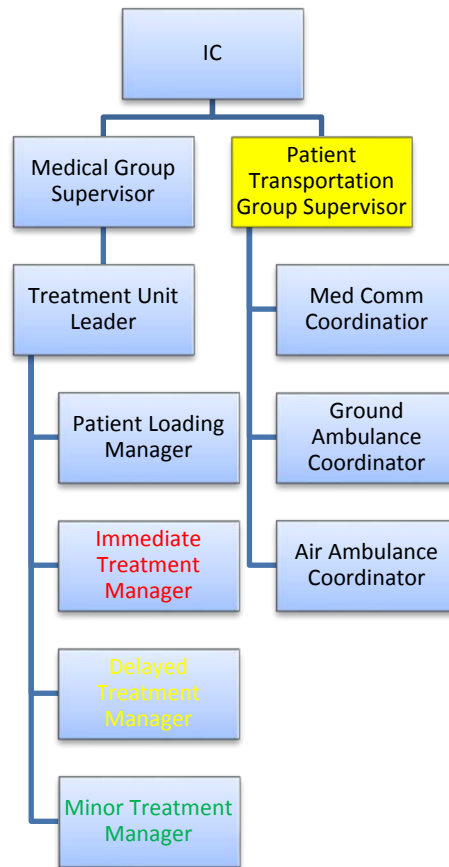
IC

Medical Group Supervisor

Patient Transportation Group Supervisor

Treatment Unit Leader

Med Comm Coordinatior

Patient Loading Manager

Ground Ambulance Coordinator

Immediate Treatment Manager

Air Ambulance Coordinator

Delayed Treatment Manager

Minor Treatment Manager